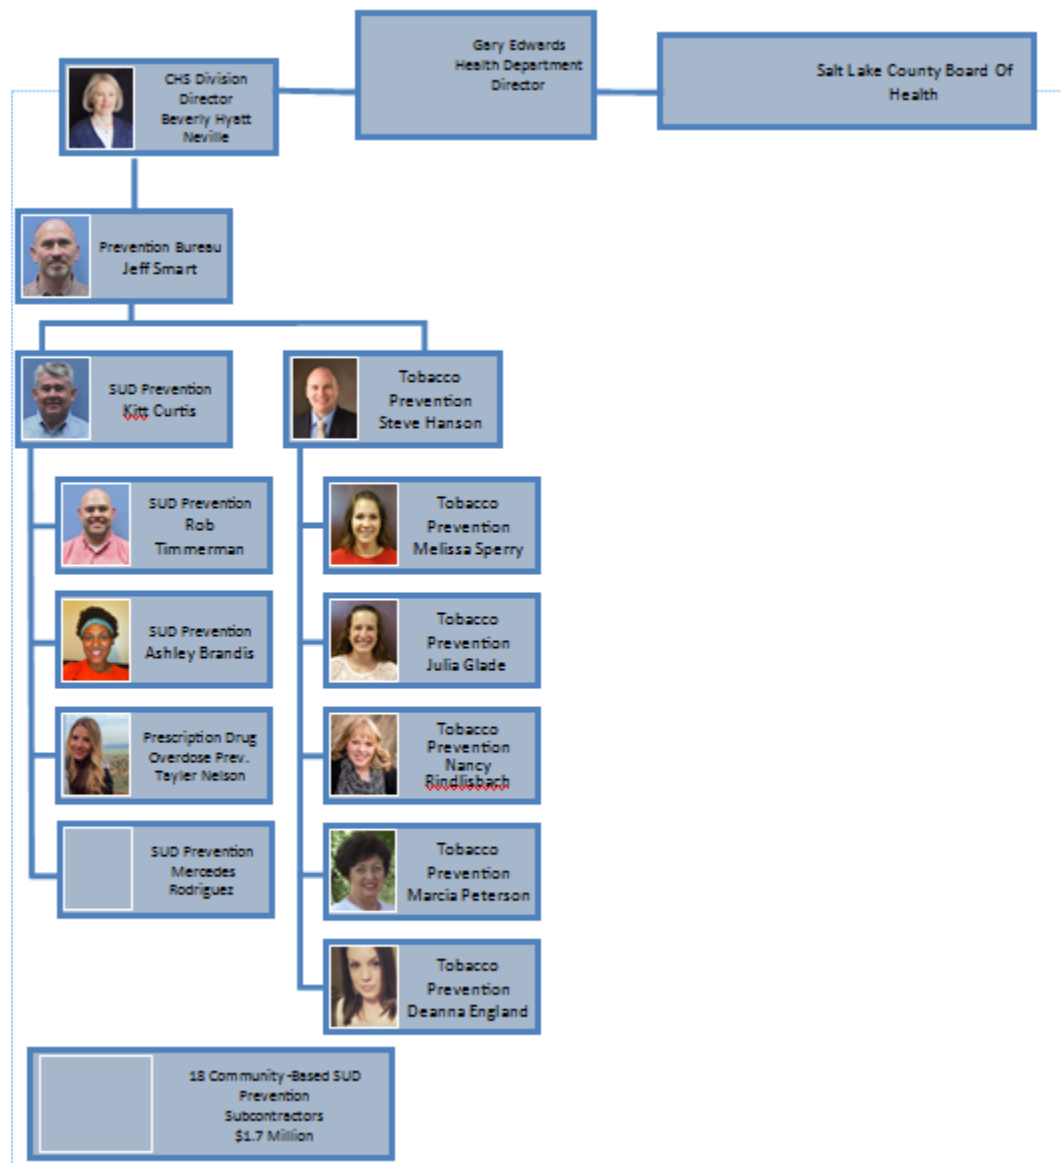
CHS Division Director Beverly Hyatt Neville

Gary Edwards Health Department Director

Salt Lake County Board Of Health

Prevention Bureau Jeff Smart

SUD Prevention Kitt Curtis

Tobacco Prevention Steve Hanson

SUD Prevention Rob Timmerman

SUD Prevention Ashley Brandis

Prescription Drug Overdose Prev. Tayler Nelson

SUD Prevention Mercedes Rodriguez

Tobacco Prevention Melissa Sperry

Tobacco Prevention Julia Glade

Tobacco Prevention Nancy Rindlisbach

Tobacco Prevention Marcia Peterson

Tobacco Prevention Deanna England

18 Community -Based SUD Prevention Subcontractors $1.7 Million